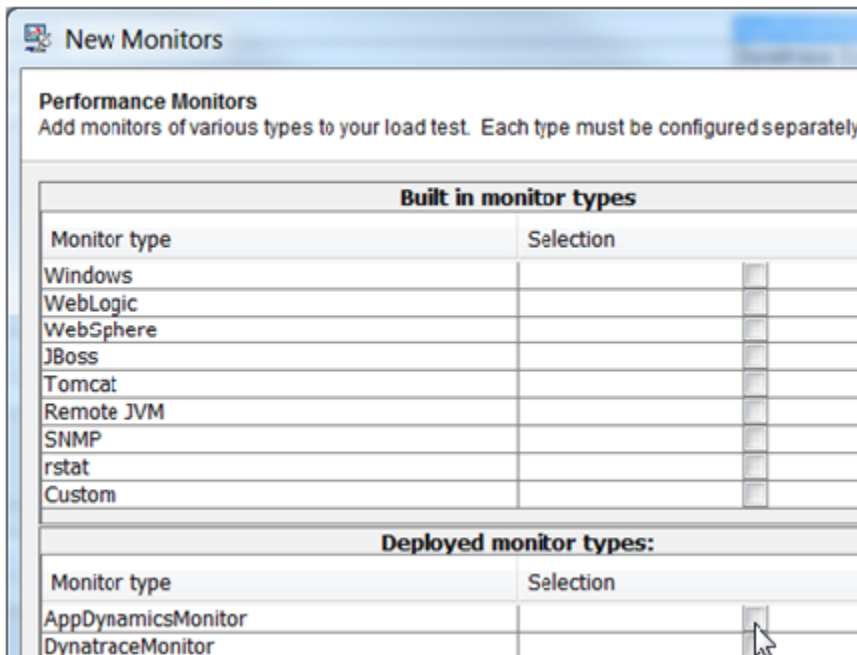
New Monitors

**Performance Monitors**
Add monitors of various types to your load test. Each type must be configured separately

**Built in monitor types**

| Monitor type | Selection |
|---|---|
| Windows | |
| WebLogic | |
| WebSphere | |
| JBoss | |
| Tomcat | |
| Remote JVM | |
| SNMP | |
| rstat | |
| Custom | |

**Deployed monitor types:**

| Monitor type | Selection |
|---|---|
| AppDynamicsMonitor | |
| DynatraceMonitor | |